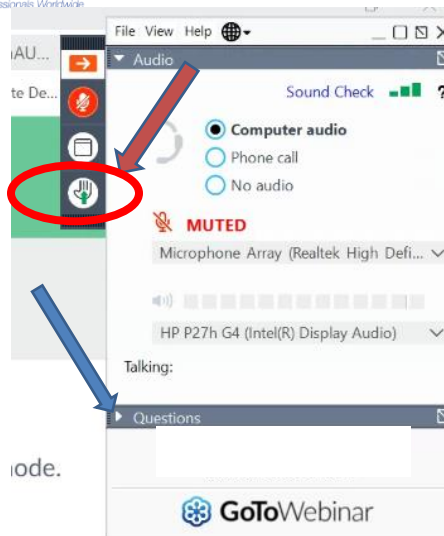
ssionals Worldwide

AU...

te De...

File View Help

Audio

Sound Check

Computer audio

Phone call

No audio

MUTED

Microphone Array (Realtek High Defi...

HP P27h G4 (Intel(R) Display Audio)

Talking:

Questions

ode.

GoToWebinar